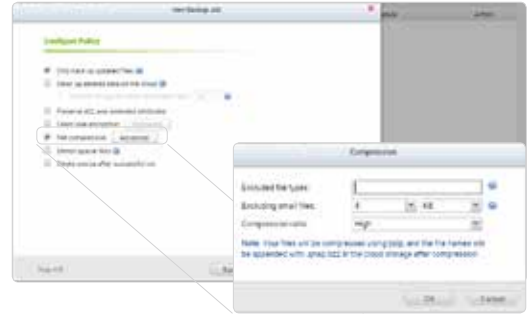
New Backup Job

Configure Policy

Only back up updated files

Clean up deleted data on the cloud

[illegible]

Preserve ACL and extended attributes

Client-side encryption

File compression Advanced

Detect sparse files

Delete source after successful run

Step 4/5

Back

Compression

Excluded file types:

Excluding small files: 4 KB

Compression ratio: High

Note: Your files will be compressed using bzip, and the file names will be appended with .qnap.bz2 in the cloud storage after compression.

OK Cancel